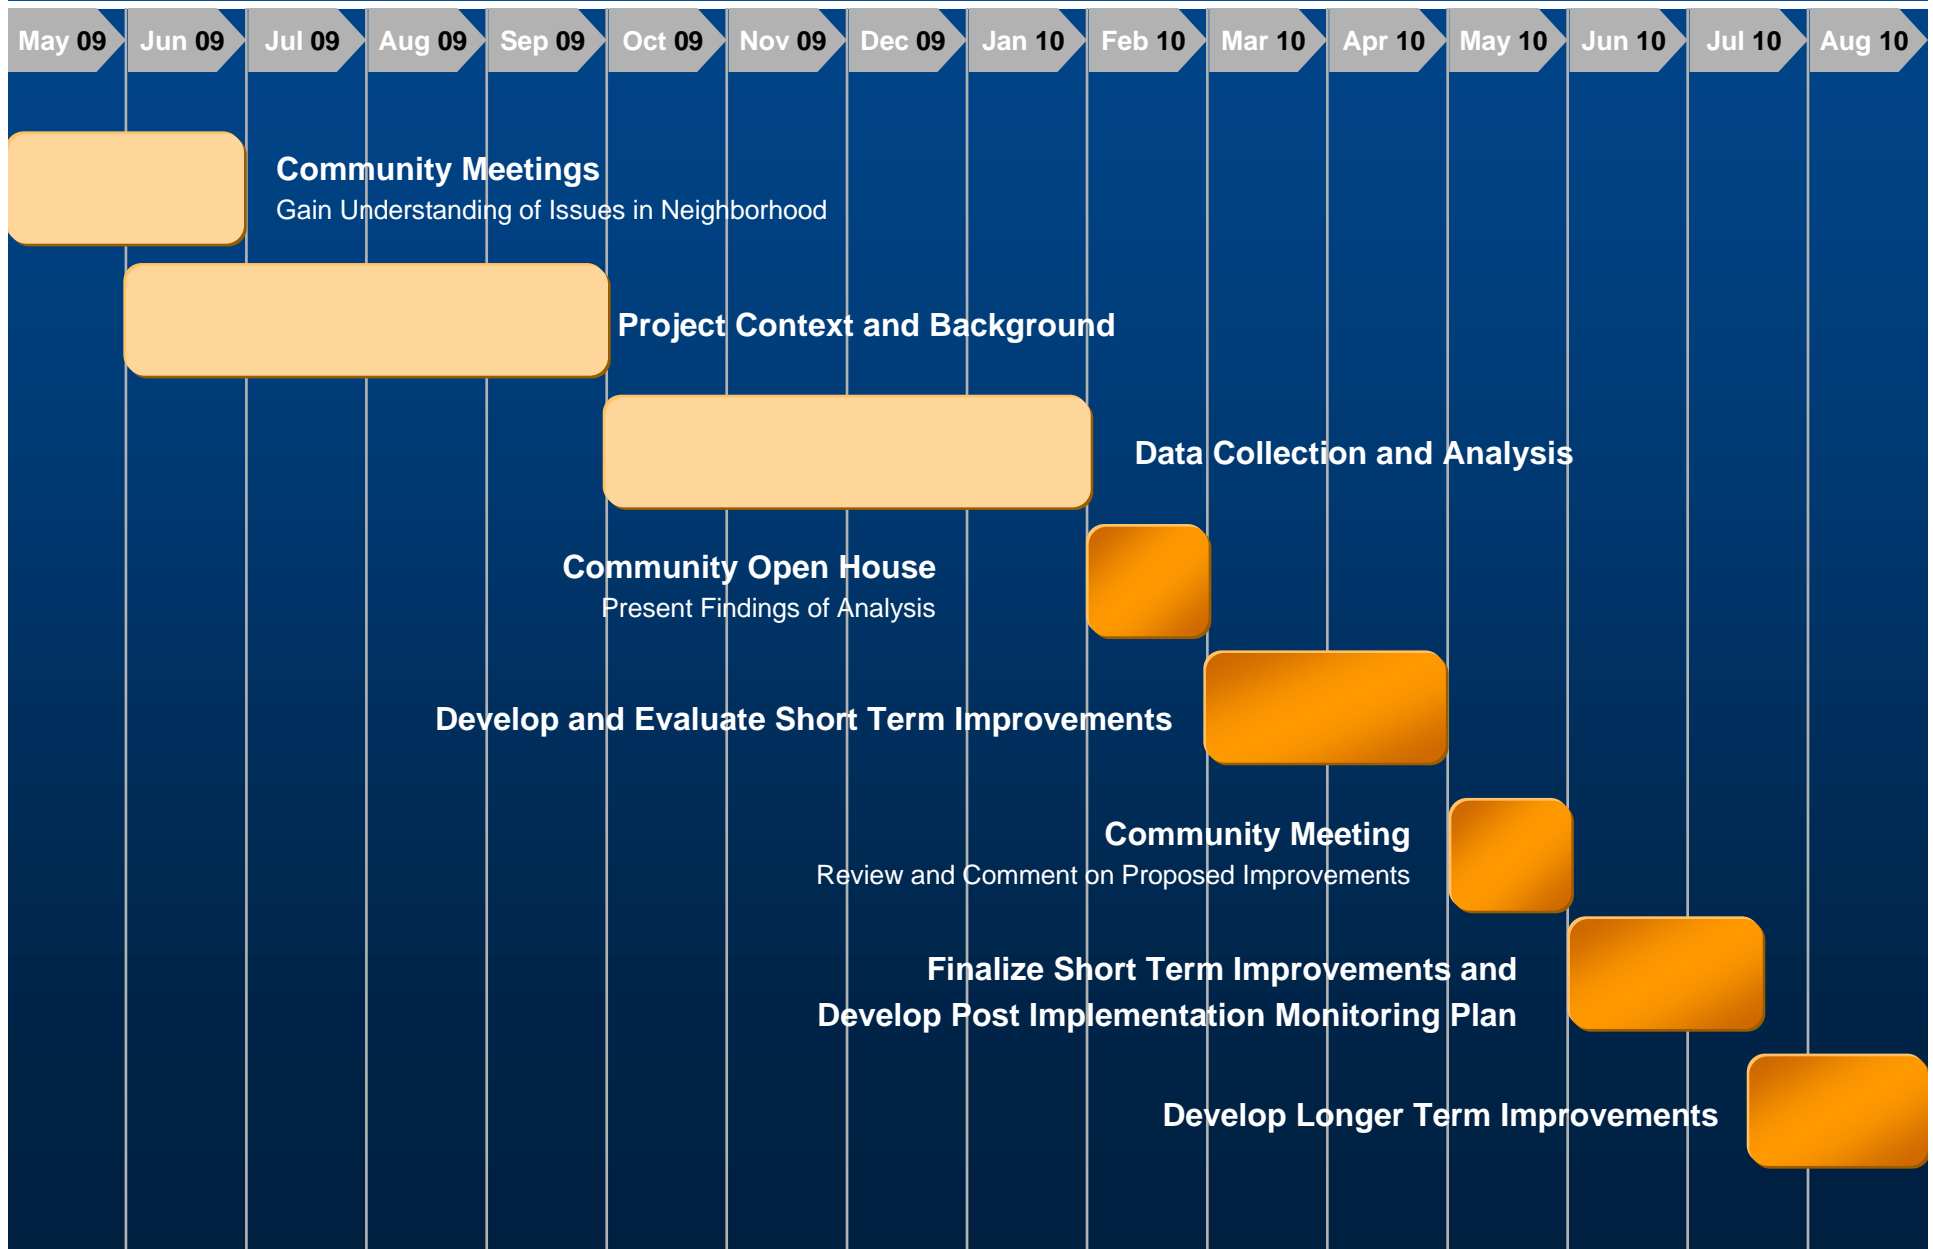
May 09 Jun 09 Jul 09 Aug 09 Sep 09 Oct 09 Nov 09 Dec 09 Jan 10 Feb 10 Mar 10 Apr 10 May 10 Jun 10 Jul 10 Aug 10

Community Meetings
Gain Understanding of Issues in Neighborhood

Project Context and Background

Data Collection and Analysis

Community Open House
Present Findings of Analysis

Develop and Evaluate Short Term Improvements

Community Meeting
Review and Comment on Proposed Improvements

Finalize Short Term Improvements and
Develop Post Implementation Monitoring Plan

Develop Longer Term Improvements